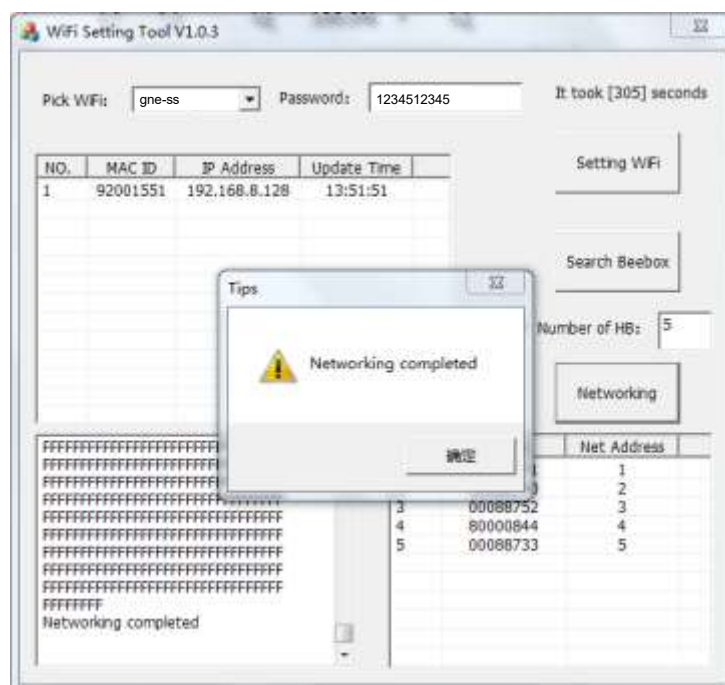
WiFi Setting Tool V1.0.3

Pick WiFi: gne-ss Password: 1234512345

It took [305] seconds

| NO. | MAC ID | IP Address | Update Time |
|---|---|---|---|
| 1 | 92001551 | 192.168.8.128 | 13:51:51 |

Setting WiFi

Search Beebox

Number of HB: 5

Networking

Tips

Networking completed

确定

FFFFFFFFFFFFFFFFFFFFFFF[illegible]
FFFFFFFFFFFFFFFFFFFFFFF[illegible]
FFFFFFFFFFFFFFFFFFFFFFF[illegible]
FFFFFFFFFFFFFFFFFFFFFFFFFFFFFFFF
FFFFFFFFFFFFFFFFFFFFFFFFFFFFFFFF
FFFFFFFFFFFFFFFFFFFFFFFFFFFFFFFF
FFFFFFFFFFFFFFFFFFFFFFFFFFFFFFFF
FFFFFFFFFFFFFFFFFFFFFFFFFFFFFFFF
FFFFFFFFFFFFFFFFFFFFFFFFFFFFFFFF
FFFFFFFF
Networking completed

| | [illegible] | Net Address |
|---|---|---|
| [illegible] | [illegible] | 1 |
| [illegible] | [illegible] | 2 |
| 3 | 00088752 | 3 |
| 4 | 80000844 | 4 |
| 5 | 00088733 | 5 |